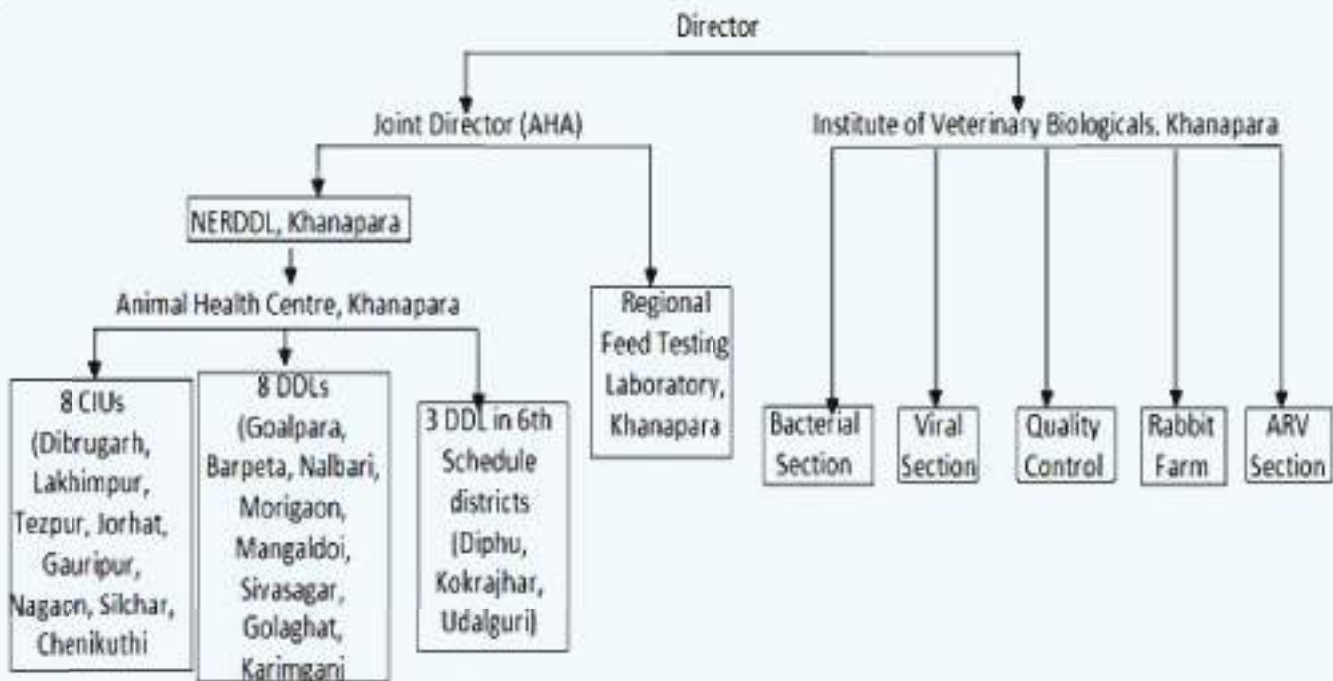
Director

Joint Director (AHA)

Institute of Veterinary Biologicals, Khanapara

NERDDL, Khanapara

Animal Health Centre, Khanapara

8 CIUs (Dibrugarh, Lakhimpur, Tezpur, Jorhat, Gauripur, Nagaon, Silchar, Chenikuthi

8 DDLs (Goalpara, Barpeta, Nalbari, Morigaon, Mangaldoi, Sivasagar, Golaghat, Karimganj

3 DDL in 6th Schedule districts (Diphu, Kokrajhar, Udalguri)

Regional Feed Testing Laboratory, Khanapara

Bacterial Section

Viral Section

Quality Control

Rabbit Farm

ARV Section